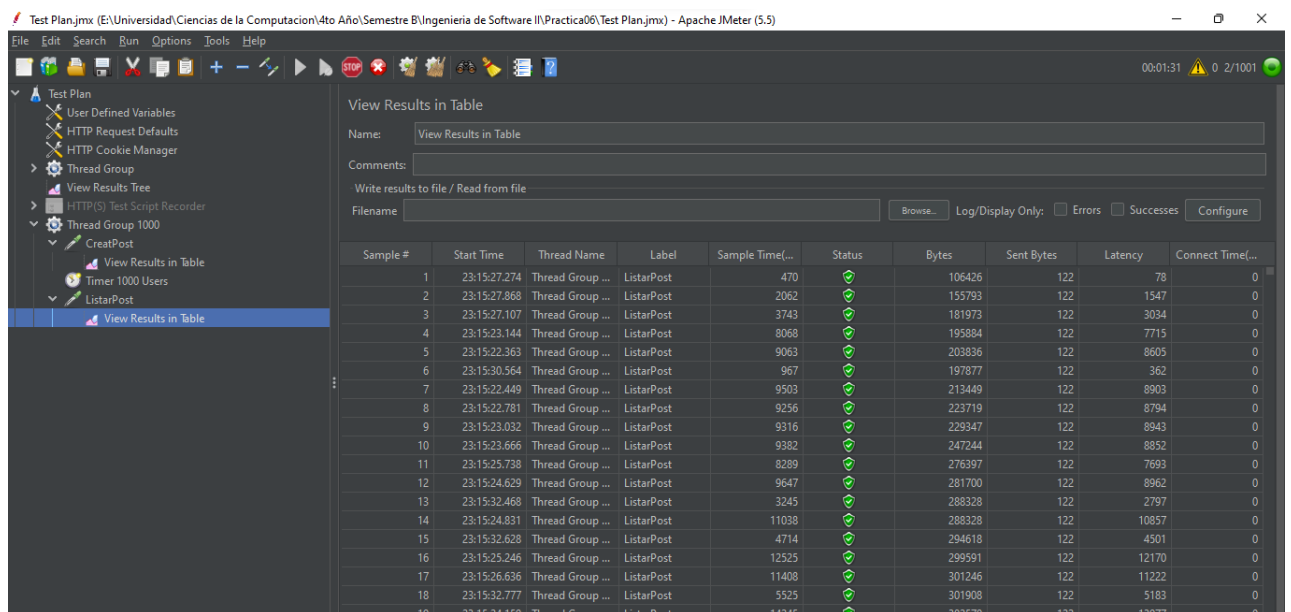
Test Plan.jmx (E:\Universidad\Ciencias de la Computacion\4to Año\Semestre B\Ingenieria de Software II\Practica06\Test Plan.jmx) - Apache JMeter (5.5)

File Edit Search Run Options Tools Help

00:01:31 0 2/1001

Test Plan
User Defined Variables
HTTP Request Defaults
HTTP Cookie Manager
Thread Group
View Results Tree
HTTP(S) Test Script Recorder
Thread Group 1000
CreatPost
View Results in Table
Timer 1000 Users
ListarPost
View Results in Table

View Results in Table

Name: View Results in Table

Comments:

Write results to file / Read from file

Filename Browse... Log/Display Only: Errors Successes Configure

| Sample # | Start Time | Thread Name | Label | Sample Time(... | Status | Bytes | Sent Bytes | Latency | Connect Time(... |
|---|---|---|---|---|---|---|---|---|---|
| 1 | 23:15:27.274 | Thread Group ... | ListarPost | 470 | | 106426 | 122 | 78 | 0 |
| 2 | 23:15:27.868 | Thread Group ... | ListarPost | 2062 | | 155793 | 122 | 1547 | 0 |
| 3 | 23:15:27.107 | Thread Group ... | ListarPost | 3743 | | 181973 | 122 | 3034 | 0 |
| 4 | 23:15:23.144 | Thread Group ... | ListarPost | 8068 | | 195884 | 122 | 7715 | 0 |
| 5 | 23:15:22.363 | Thread Group ... | ListarPost | 9063 | | 203836 | 122 | 8605 | 0 |
| 6 | 23:15:30.564 | Thread Group ... | ListarPost | 967 | | 197877 | 122 | 362 | 0 |
| 7 | 23:15:22.449 | Thread Group ... | ListarPost | 9503 | | 213449 | 122 | 8903 | 0 |
| 8 | 23:15:22.781 | Thread Group ... | ListarPost | 9256 | | 223719 | 122 | 8794 | 0 |
| 9 | 23:15:23.032 | Thread Group ... | ListarPost | 9316 | | 229347 | 122 | 8943 | 0 |
| 10 | 23:15:23.666 | Thread Group ... | ListarPost | 9382 | | 247244 | 122 | 8852 | 0 |
| 11 | 23:15:25.738 | Thread Group ... | ListarPost | 8289 | | 276397 | 122 | 7693 | 0 |
| 12 | 23:15:24.629 | Thread Group ... | ListarPost | 9647 | | 281700 | 122 | 8962 | 0 |
| 13 | 23:15:32.468 | Thread Group ... | ListarPost | 3245 | | 288328 | 122 | 2797 | 0 |
| 14 | 23:15:24.831 | Thread Group ... | ListarPost | 11038 | | 288328 | 122 | 10857 | 0 |
| 15 | 23:15:32.628 | Thread Group ... | ListarPost | 4714 | | 294618 | 122 | 4501 | 0 |
| 16 | 23:15:25.246 | Thread Group ... | ListarPost | 12525 | | 299591 | 122 | 12170 | 0 |
| 17 | 23:15:26.636 | Thread Group ... | ListarPost | 11408 | | 301246 | 122 | 11222 | 0 |
| 18 | 23:15:32.777 | Thread Group ... | ListarPost | 5525 | | 301908 | 122 | 5183 | 0 |